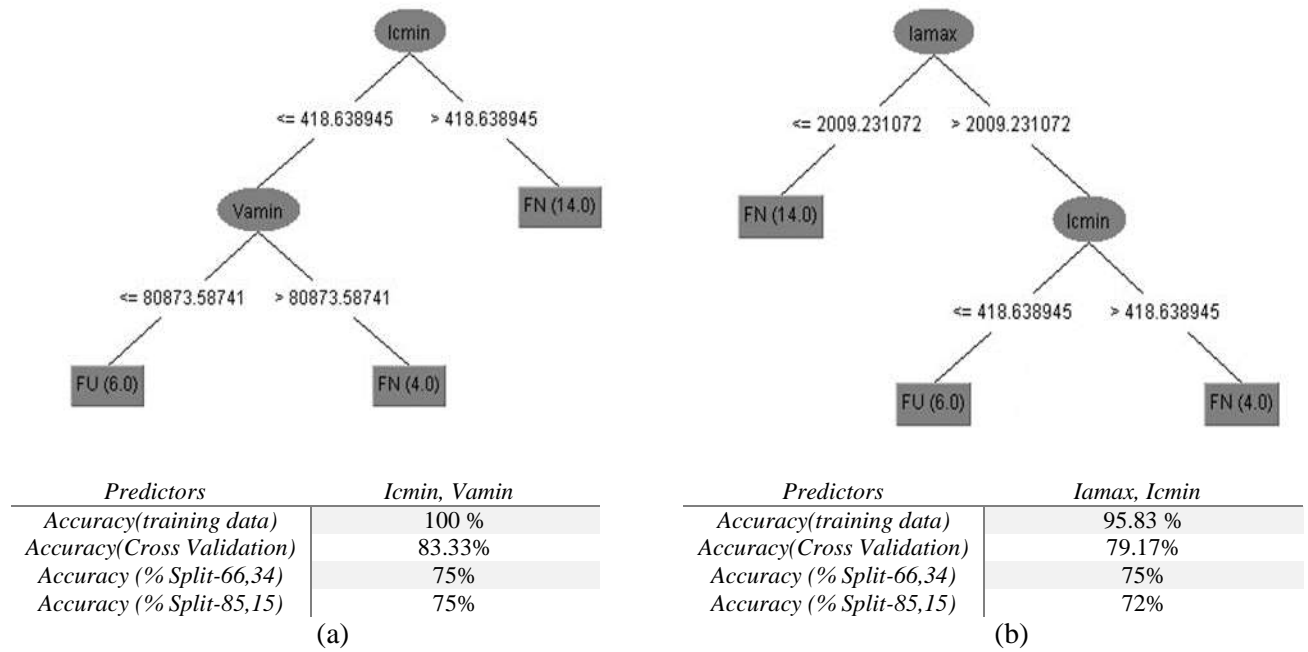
Icmin

<= 418.638945

> 418.638945

Vamin

FN (14.0)

<= 80873.58741

> 80873.58741

FU (6.0)

FN (4.0)

| Predictors | Icmin, Vamin |
|---|---|
| Accuracy(training data) | 100 % |
| Accuracy(Cross Validation) | 83.33% |
| Accuracy (% Split-66,34) | 75% |
| Accuracy (% Split-85,15) | 75% |

(a)

Iamax

<= 2009.231072

> 2009.231072

FN (14.0)

Icmin

<= 418.638945

> 418.638945

FU (6.0)

FN (4.0)

| Predictors | Iamax, Icmin |
|---|---|
| Accuracy(training data) | 95.83 % |
| Accuracy(Cross Validation) | 79.17% |
| Accuracy (% Split-66,34) | 75% |
| Accuracy (% Split-85,15) | 72% |

(b)